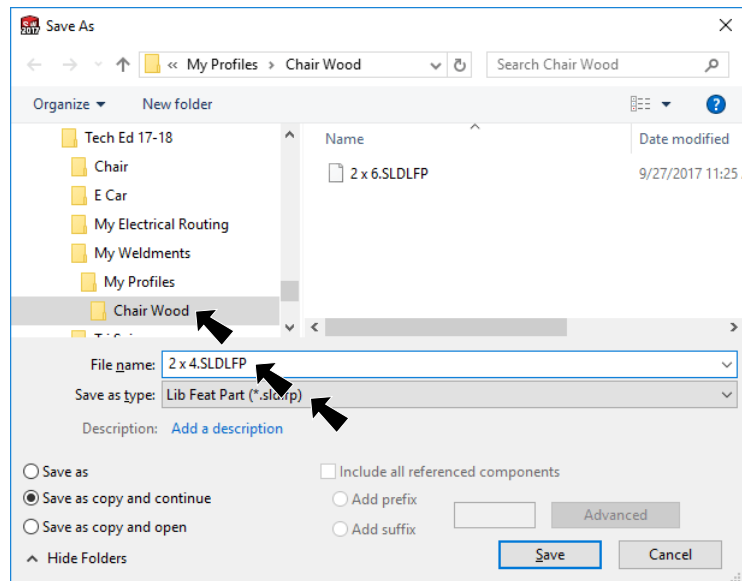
Save As

« My Profiles › Chair Wood

Search Chair Wood

Organize ▾ New folder

Tech Ed 17-18
Chair
E Car
My Electrical Routing
My Weldments
My Profiles
Chair Wood
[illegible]

Name
Date modified

2 x 6.SLDLFP
9/27/2017 11:25

File name: 2 x 4.SLDLFP

Save as type: Lib Feat Part (*.sl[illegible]p)

Description: Add a description

Save as
Save as copy and continue
Save as copy and open

Include all referenced components
Add prefix
Add suffix
Advanced

Hide Folders

Save
Cancel